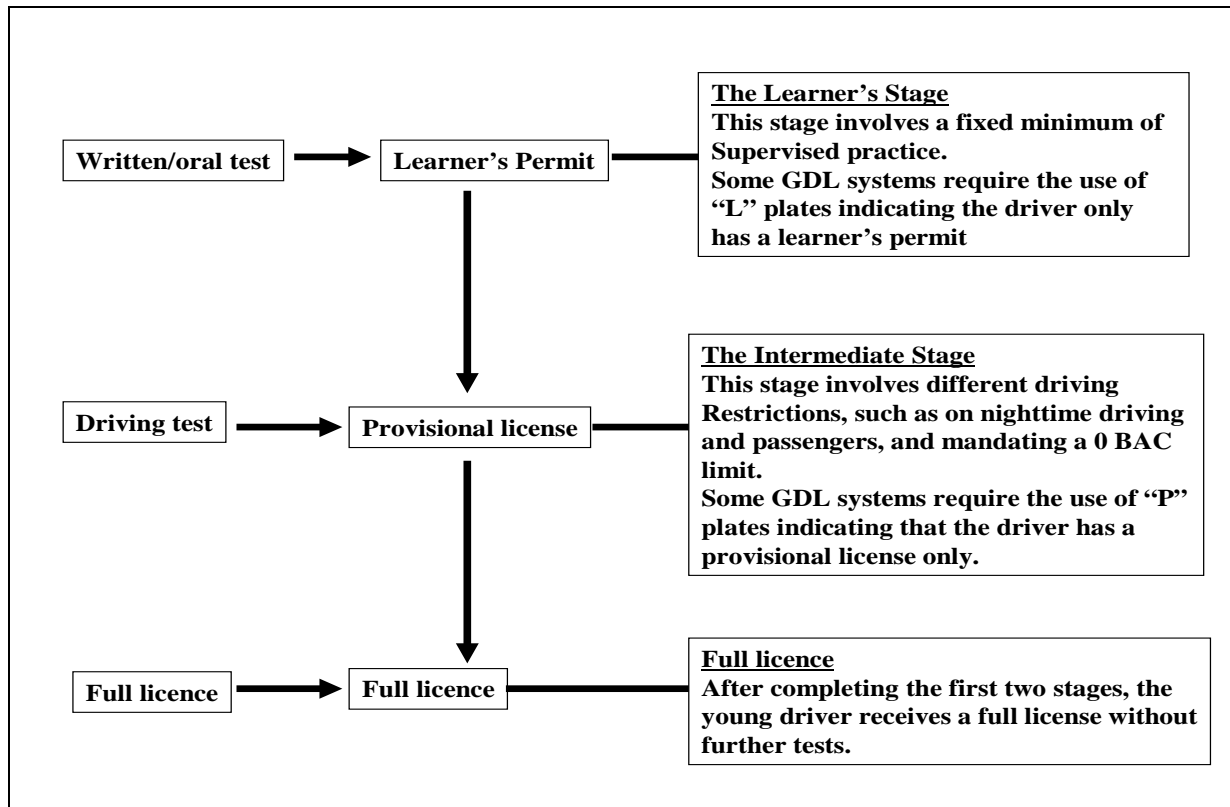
Written/oral test

Learner's Permit

The Learner's Stage
This stage involves a fixed minimum of Supervised practice.
Some GDL systems require the use of "L" plates indicating the driver only has a learner's permit

Driving test

Provisional license

The Intermediate Stage
This stage involves different driving Restrictions, such as on nighttime driving and passengers, and mandating a 0 BAC limit.
Some GDL systems require the use of "P" plates indicating that the driver has a provisional license only.

Full licence

Full licence

Full licence
After completing the first two stages, the young driver receives a full license without further tests.